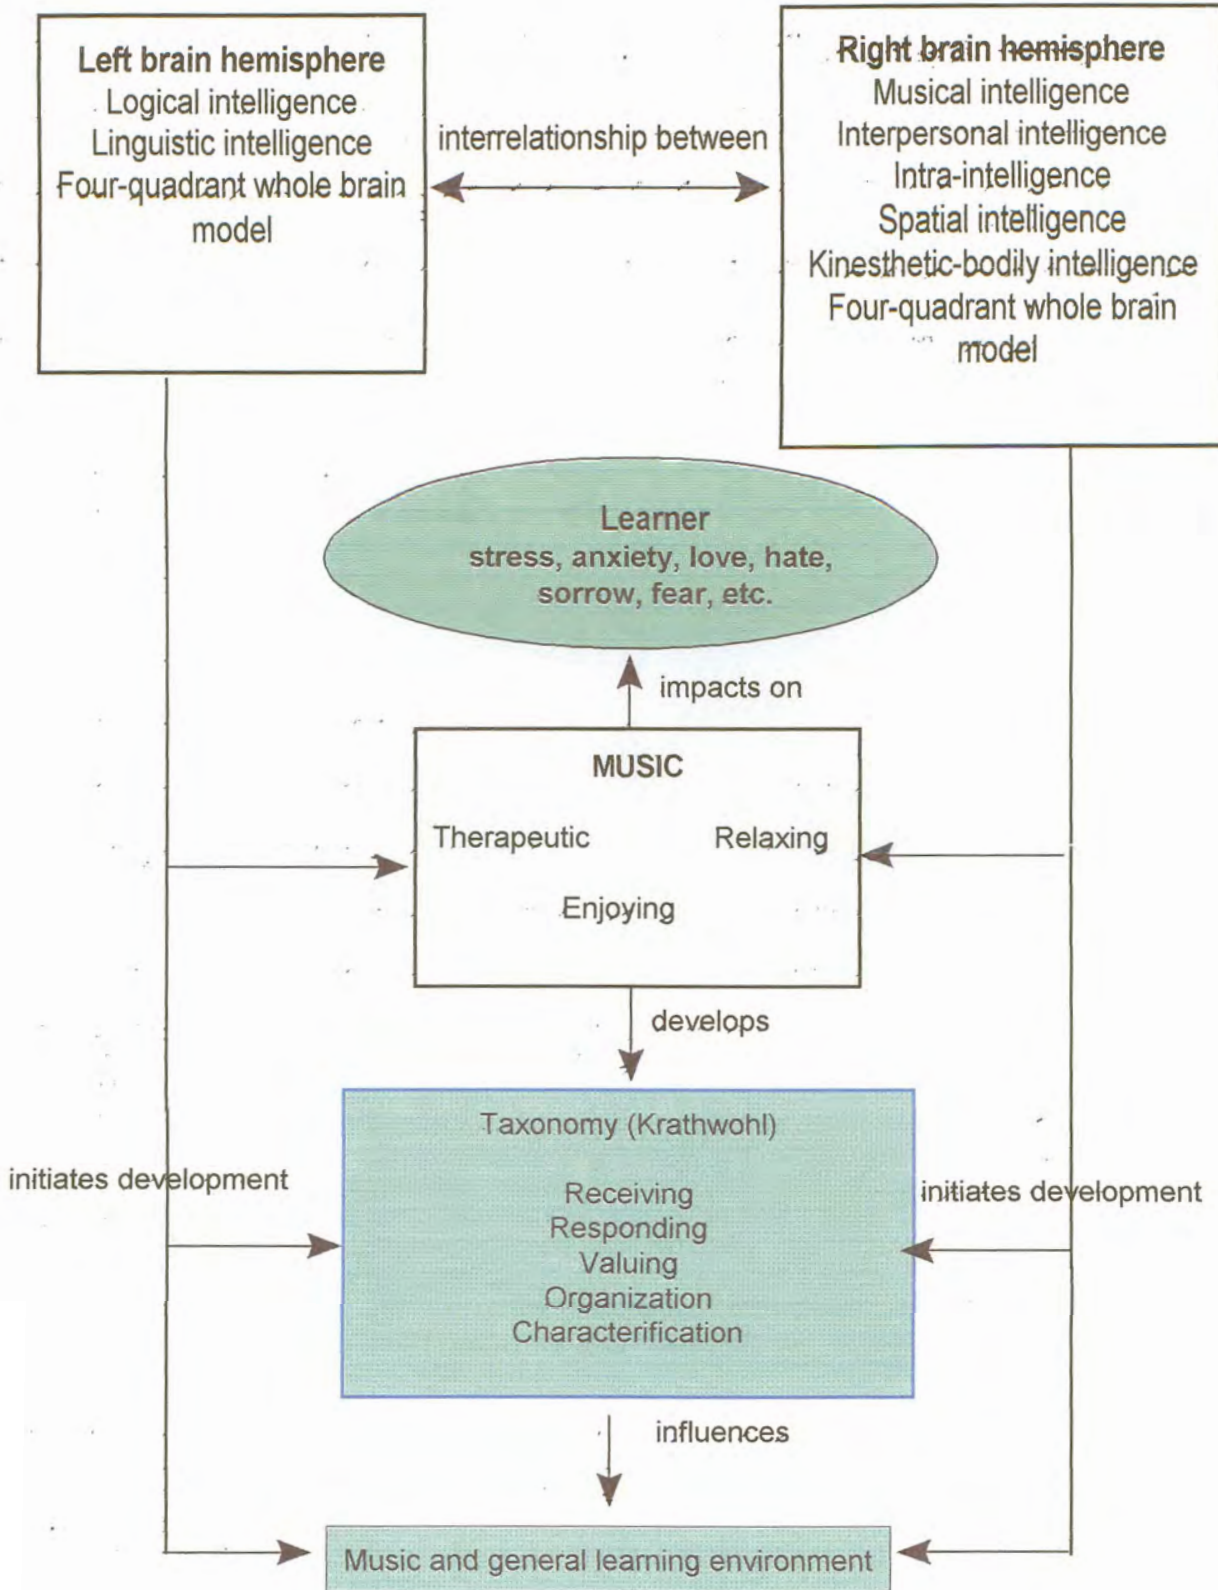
Left brain hemisphere
Logical intelligence
Linguistic intelligence
Four-quadrant whole brain model

interrelationship between

Right brain hemisphere
Musical intelligence
Interpersonal intelligence
Intra-intelligence
Spatial intelligence
Kinesthetic-bodily intelligence
Four-quadrant whole brain model

Learner
stress, anxiety, love, hate, sorrow, fear, etc.

impacts on

MUSIC
Therapeutic
Relaxing
Enjoying

develops

initiates development

Taxonomy (Krathwohl)
Receiving
Responding
Valuing
Organization
Characterification

initiates development

influences

Music and general learning environment